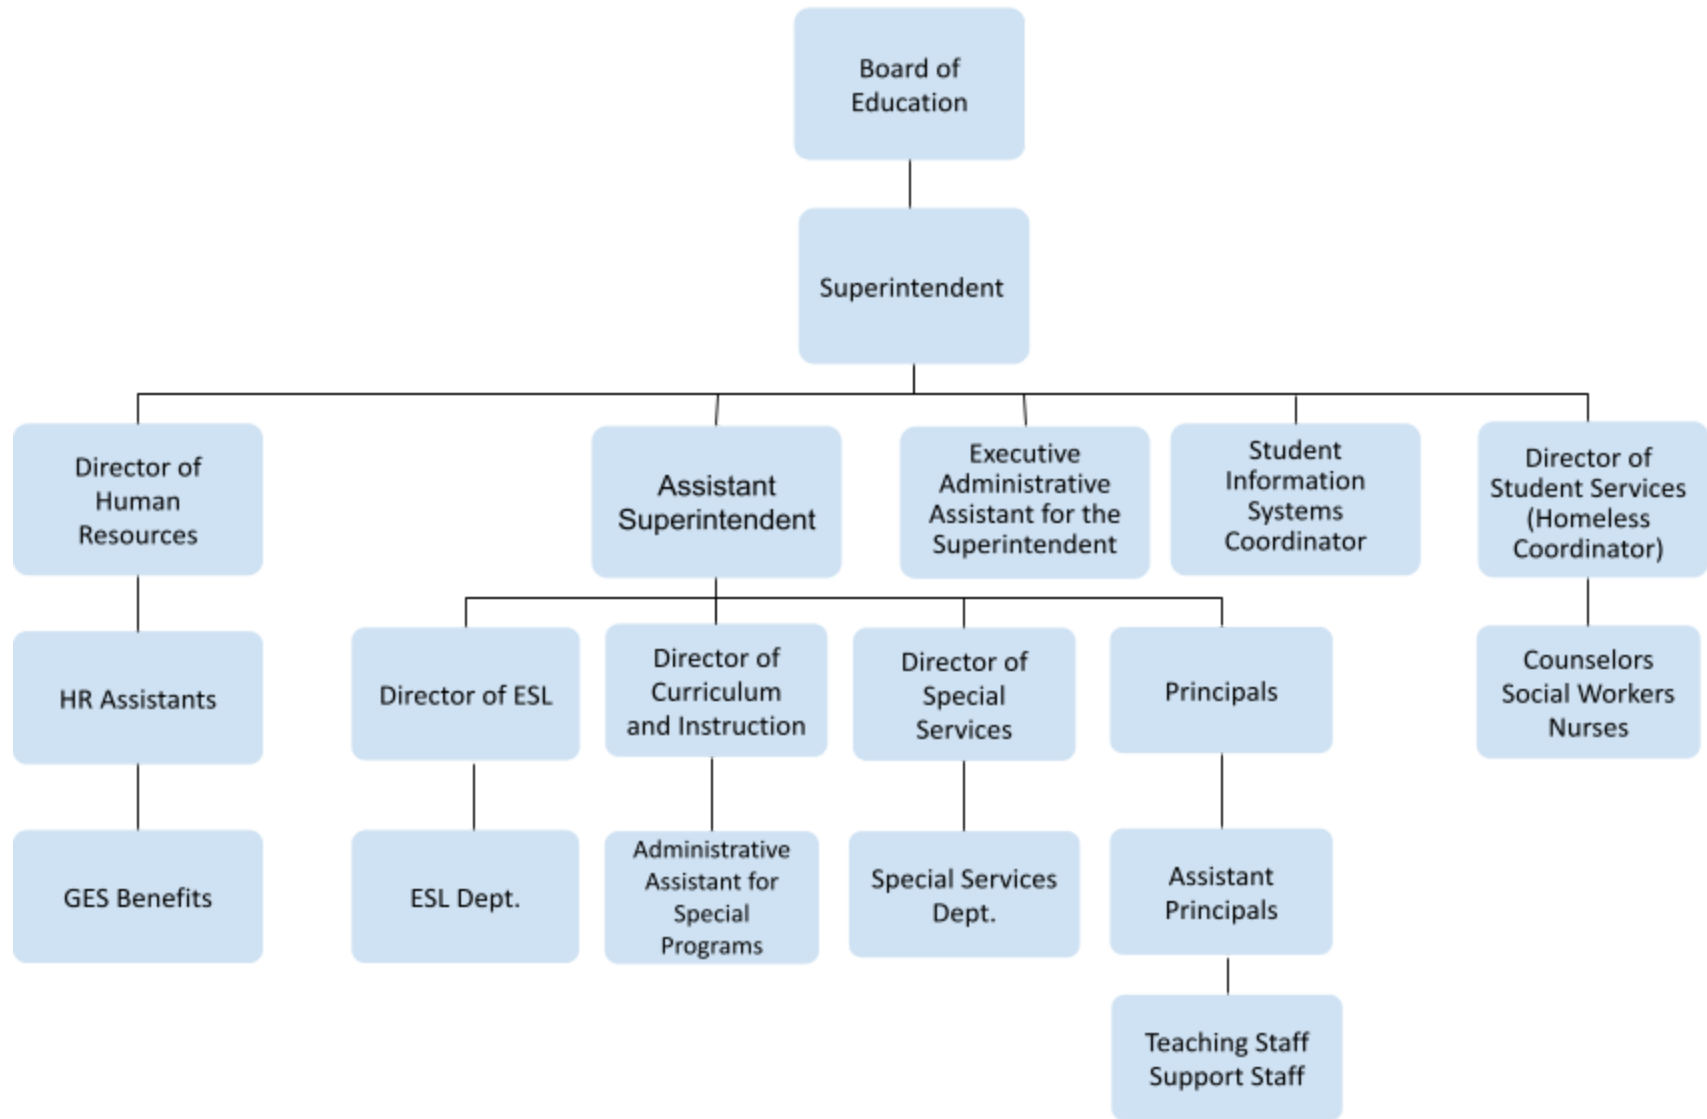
Board of Education

Superintendent

Director of Human Resources

Assistant Superintendent

Executive Administrative Assistant for the Superintendent

Student Information Systems Coordinator

Director of Student Services (Homeless Coordinator)

HR Assistants

Director of ESL

Director of Curriculum and Instruction

Director of Special Services

Principals

Counselors
Social Workers
Nurses

GES Benefits

ESL Dept.

Administrative Assistant for Special Programs

Special Services Dept.

Assistant Principals

Teaching Staff
Support Staff